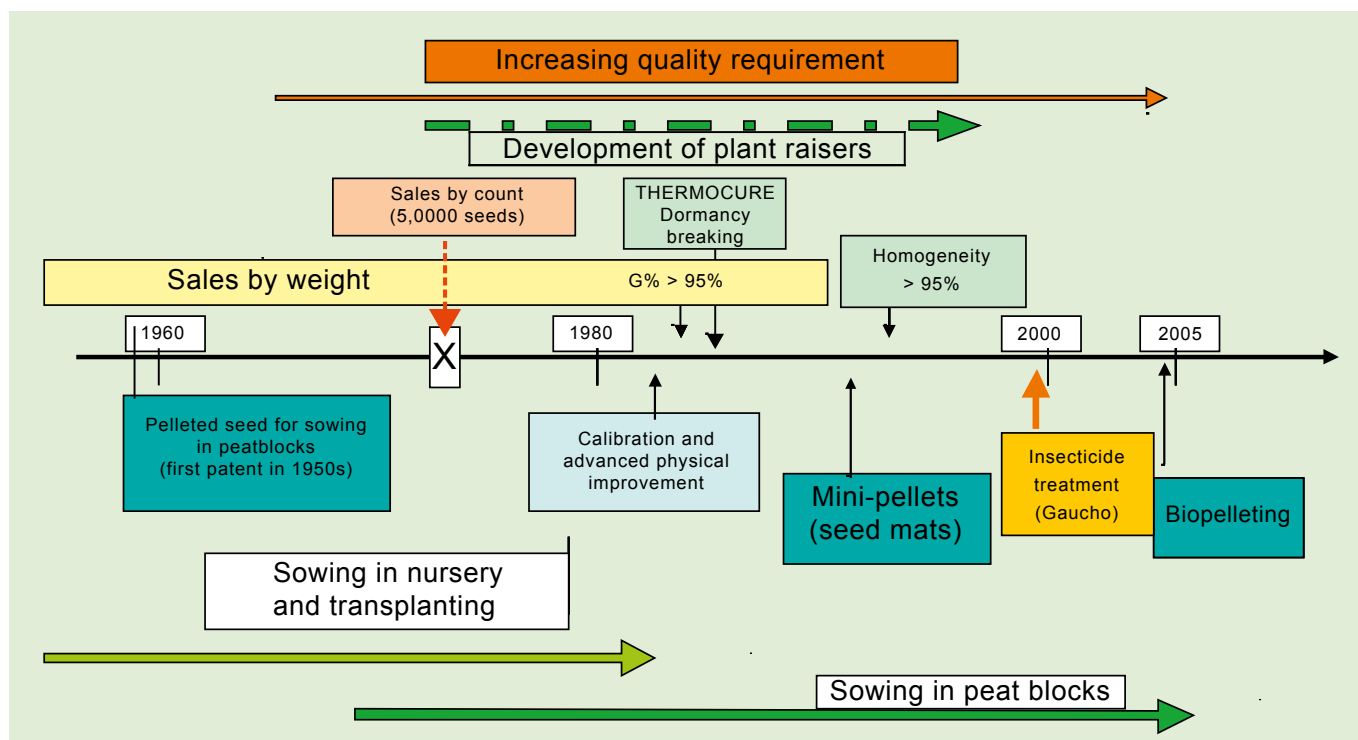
Increasing quality requirement

Development of plant raisers

Sales by count (5,0000 seeds)

THERMOCURE Dormancy breaking

Sales by weight

G% > 95%

Homogeneity > 95%

1960

X

1980

2000

2005

Pelleted seed for sowing in peatblocks (first patent in 1950s)

Calibration and advanced physical improvement

Mini-pellets (seed mats)

Insecticide treatment (Gaucho)

Biopelleting

Sowing in nursery and transplanting

Sowing in peat blocks